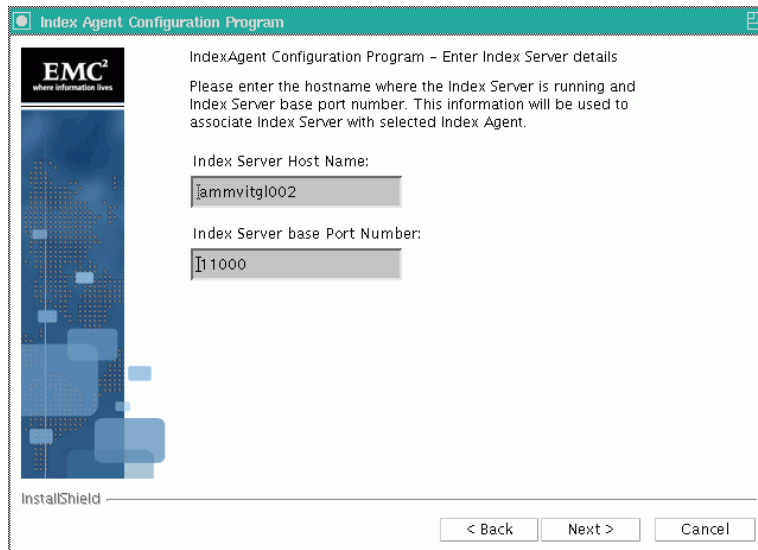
Index Agent Configuration Program

EMC$^2$
where information lives

IndexAgent Configuration Program - Enter Index Server details

Please enter the hostname where the Index Server is running and Index Server base port number. This information will be used to associate Index Server with selected Index Agent.

Index Server Host Name:

ammvitgl002

Index Server base Port Number:

11000

InstallShield

< Back

Next >

Cancel